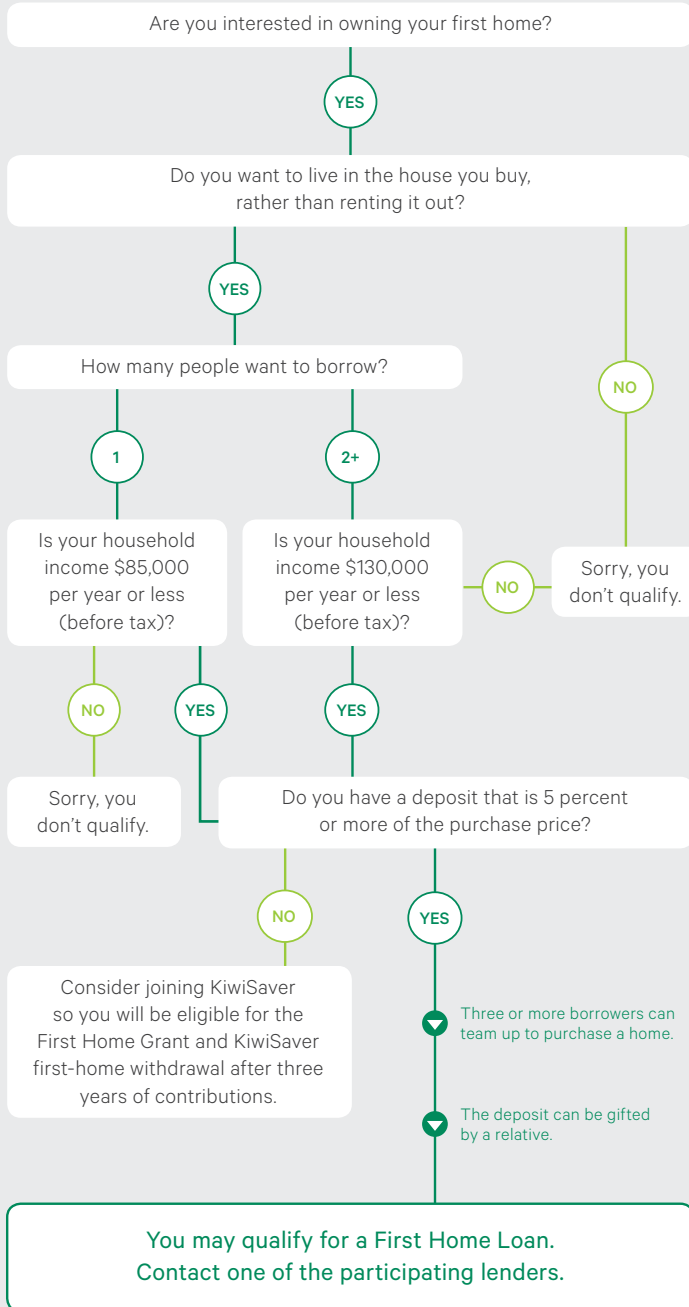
Are you interested in owning your first home?

YES

Do you want to live in the house you buy, rather than renting it out?

YES

NO

How many people want to borrow?

1

2+

Is your household income $85,000 per year or less (before tax)?

Is your household income $130,000 per year or less (before tax)?

NO

Sorry, you don't qualify.

NO

YES

YES

Sorry, you don't qualify.

Do you have a deposit that is 5 percent or more of the purchase price?

NO

YES

Consider joining KiwiSaver so you will be eligible for the First Home Grant and KiwiSaver first-home withdrawal after three years of contributions.

Three or more borrowers can team up to purchase a home.

The deposit can be gifted by a relative.

You may qualify for a First Home Loan. Contact one of the participating lenders.